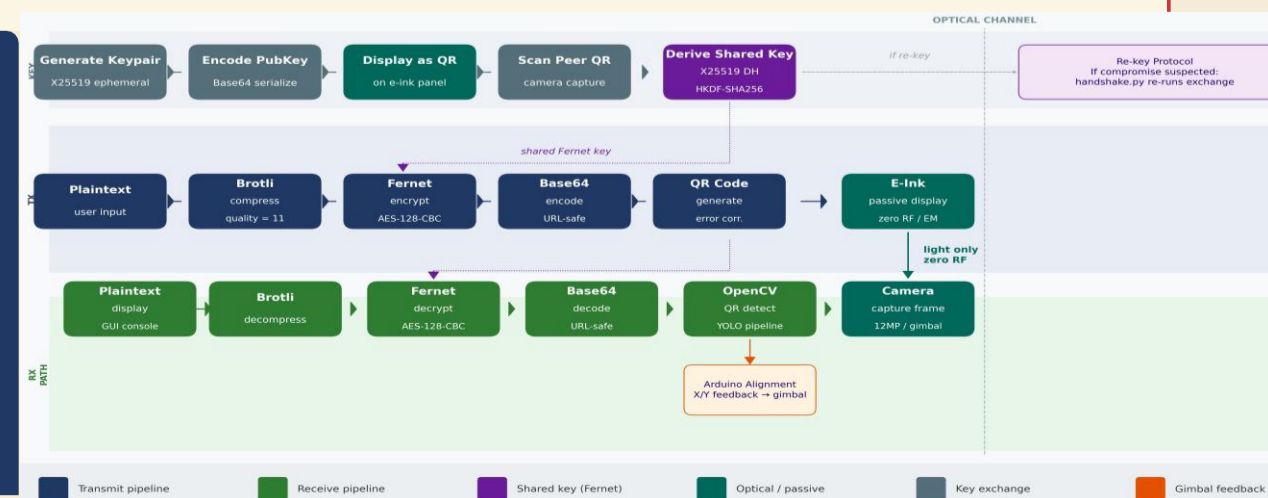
OPTICAL CHANNEL

KEY

Generate Keypair
X25519 ephemeral

Encode PubKey
Base64 serialize

Display as QR
on e-ink panel

Scan Peer QR
camera capture

Derive Shared Key
X25519 DH
HKDF-SHA256

if re-key

Re-key Protocol
If compromise suspected:
handshake.py re-runs exchange

shared Fernet key

TX

Plaintext
user input

Brotli
compress
quality = 11

Fernet
encrypt
AES-128-CBC

Base64
encode
URL-safe

QR Code
generate
error corr.

E-Ink
passive display
zero RF / EM

light only
zero RF

Plaintext
display
GUI console

Brotli
decompress

Fernet
decrypt
AES-128-CBC

Base64
decode
URL-safe

OpenCV
QR detect
YOLO pipeline

Camera
capture frame
12MP / gimbal

Arduino Alignment
X/Y feedback → gimbal

RX PATH

Transmit pipeline
Receive pipeline
Shared key (Fernet)
Optical / passive
Key exchange
Gimbal feedback